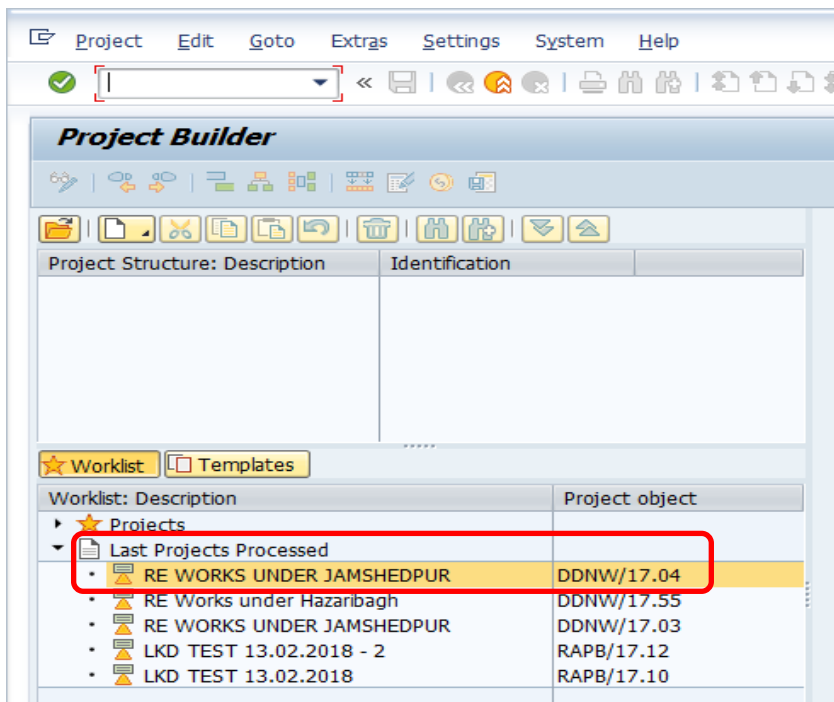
Project Edit Goto Extras Settings System Help

Project Builder

| Project Structure: Description | Identification |
|---|---|

Worklist Templates

| Worklist: Description | Project object |
|---|---|
| Projects | |
| Last Projects Processed | |
| RE WORKS UNDER JAMSHEDPUR | DDNW/17.04 |
| RE Works under Hazaribagh | DDNW/17.55 |
| RE WORKS UNDER JAMSHEDPUR | DDNW/17.03 |
| LKD TEST 13.02.2018 - 2 | RAPB/17.12 |
| LKD TEST 13.02.2018 | RAPB/17.10 |